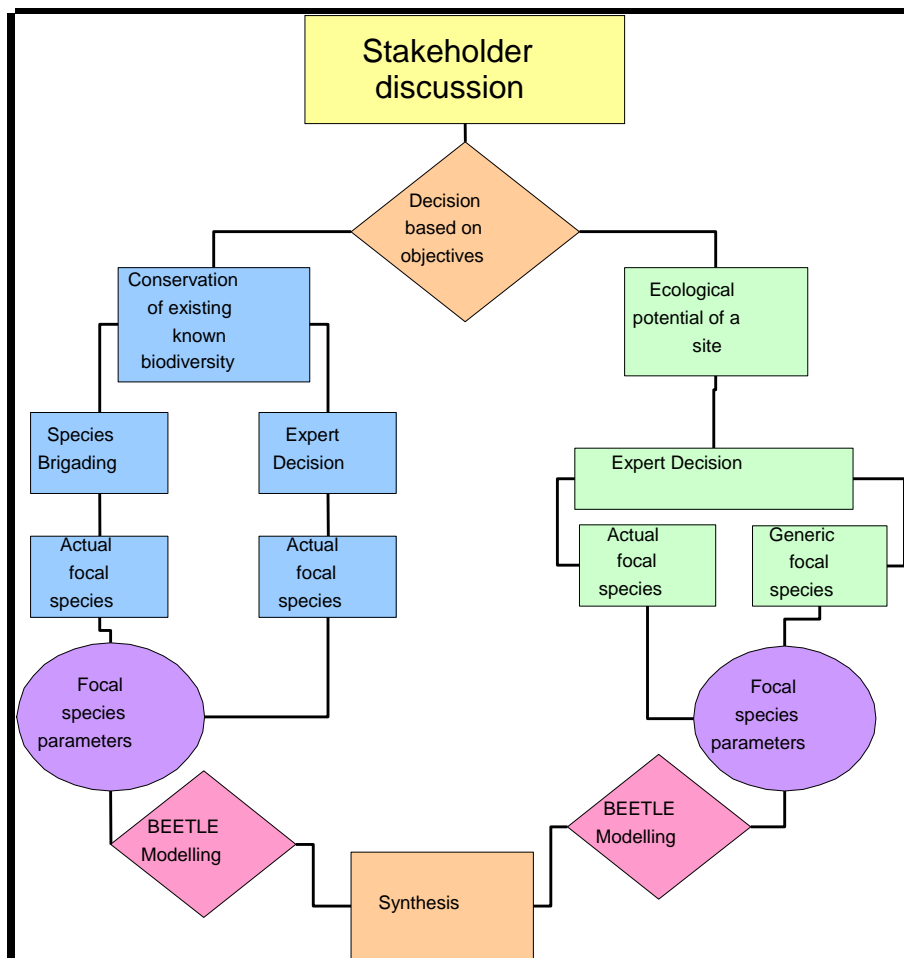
Stakeholder discussion

Decision based on objectives

Conservation of existing known biodiversity

Ecological potential of a site

Species Brigading

Expert Decision

Expert Decision

Actual focal species

Actual focal species

Actual focal species

Generic focal species

Focal species parameters

Focal species parameters

BEETLE Modelling

BEETLE Modelling

Synthesis